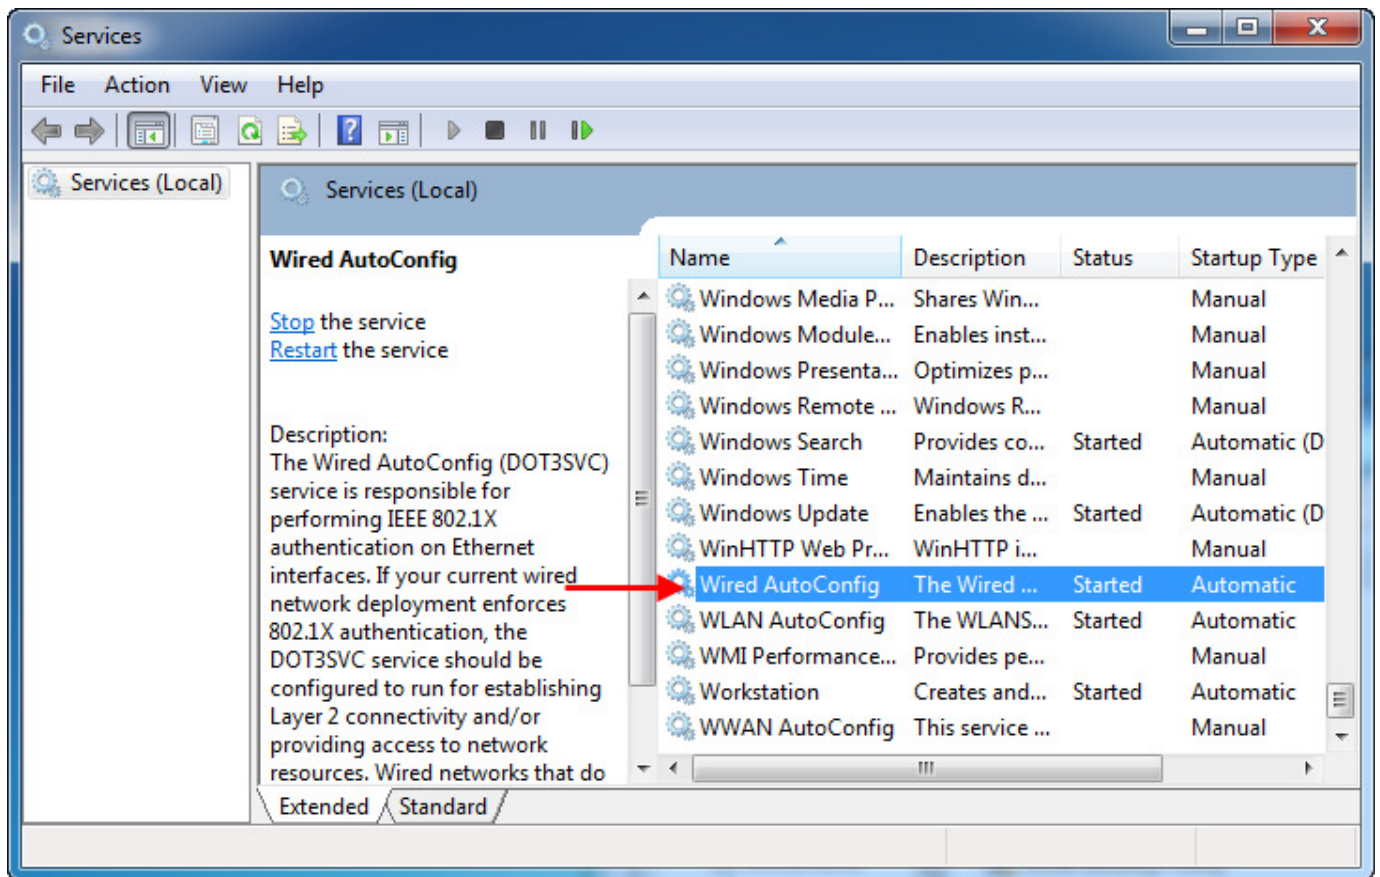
Services

File Action View Help

Services (Local)

Services (Local)

Wired AutoConfig

Stop the service
Restart the service

Description:
The Wired AutoConfig (DOT3SVC) service is responsible for performing IEEE 802.1X authentication on Ethernet interfaces. If your current wired network deployment enforces 802.1X authentication, the DOT3SVC service should be configured to run for establishing Layer 2 connectivity and/or providing access to network resources. Wired networks that do

| Name | Description | Status | Startup Type |
|---|---|---|---|
| Windows Media P... | Shares Win... | | Manual |
| Windows Module... | Enables inst... | | Manual |
| Windows Presenta... | Optimizes p... | | Manual |
| Windows Remote ... | Windows R... | | Manual |
| Windows Search | Provides co... | Started | Automatic (D |
| Windows Time | Maintains d... | | Manual |
| Windows Update | Enables the ... | Started | Automatic (D |
| WinHTTP Web Pr... | WinHTTP i... | | Manual |
| Wired AutoConfig | The Wired ... | Started | Automatic |
| WLAN AutoConfig | The WLANS... | Started | Automatic |
| WMI Performance... | Provides pe... | | Manual |
| Workstation | Creates and... | Started | Automatic |
| WWAN AutoConfig | This service ... | | Manual |

Extended Standard